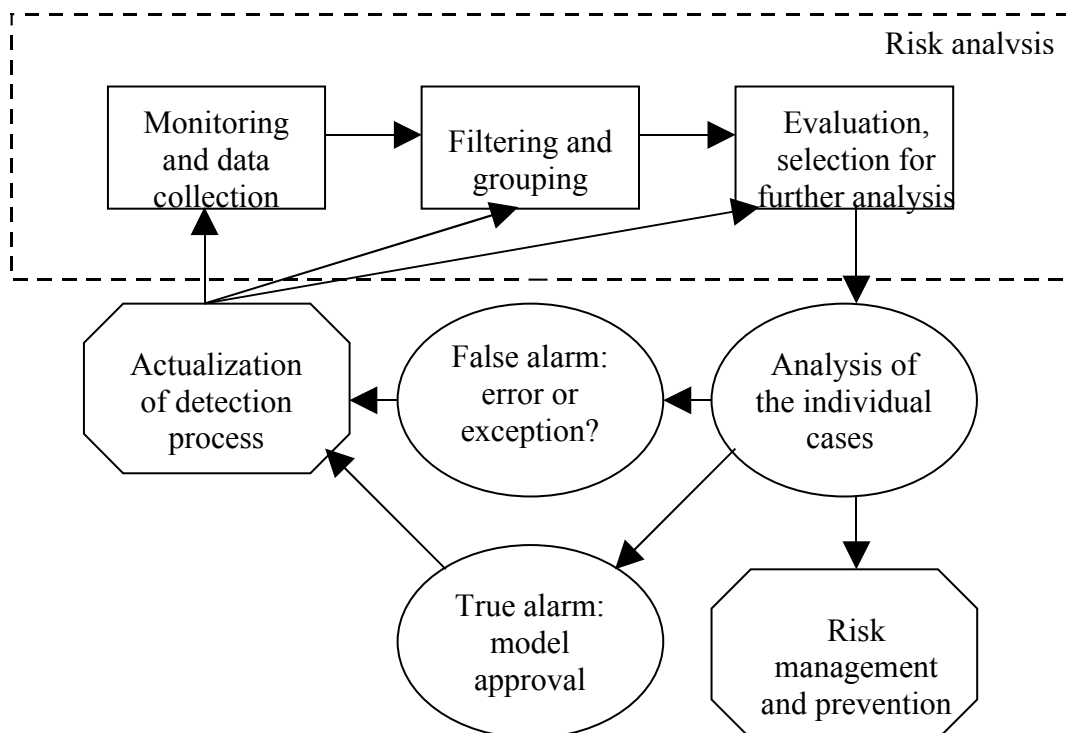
Risk analysis

Monitoring and data collection

Filtering and grouping

Evaluation, selection for further analysis

Actualization of detection process

False alarm: error or exception?

Analysis of the individual cases

True alarm: model approval

Risk management and prevention